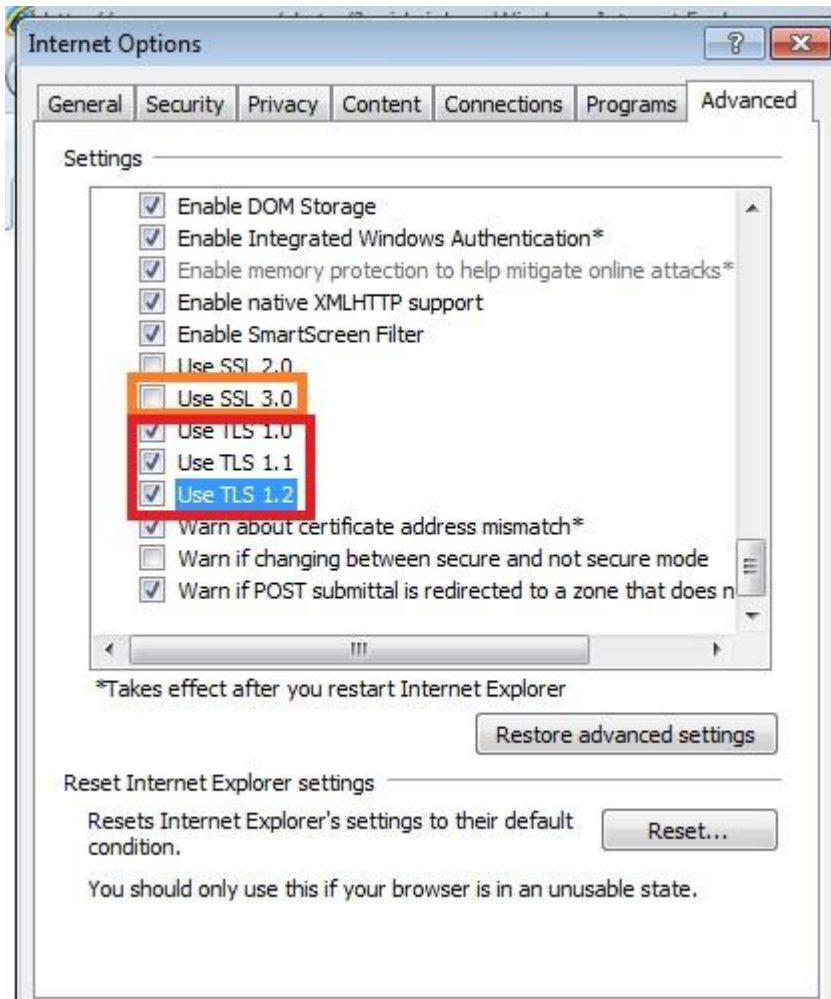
Internet Options

General | Security | Privacy | Content | Connections | Programs | Advanced

Settings

Enable DOM Storage
Enable Integrated Windows Authentication*
Enable memory protection to help mitigate online attacks*
Enable native XMLHTTP support
Enable SmartScreen Filter
Use SSL 2.0
Use SSL 3.0
Use TLS 1.0
Use TLS 1.1
Use TLS 1.2
Warn about certificate address mismatch*
Warn if changing between secure and not secure mode
Warn if POST submittal is redirected to a zone that does n

*Takes effect after you restart Internet Explorer

Restore advanced settings

Reset Internet Explorer settings

Resets Internet Explorer's settings to their default condition.

Reset...

You should only use this if your browser is in an unusable state.